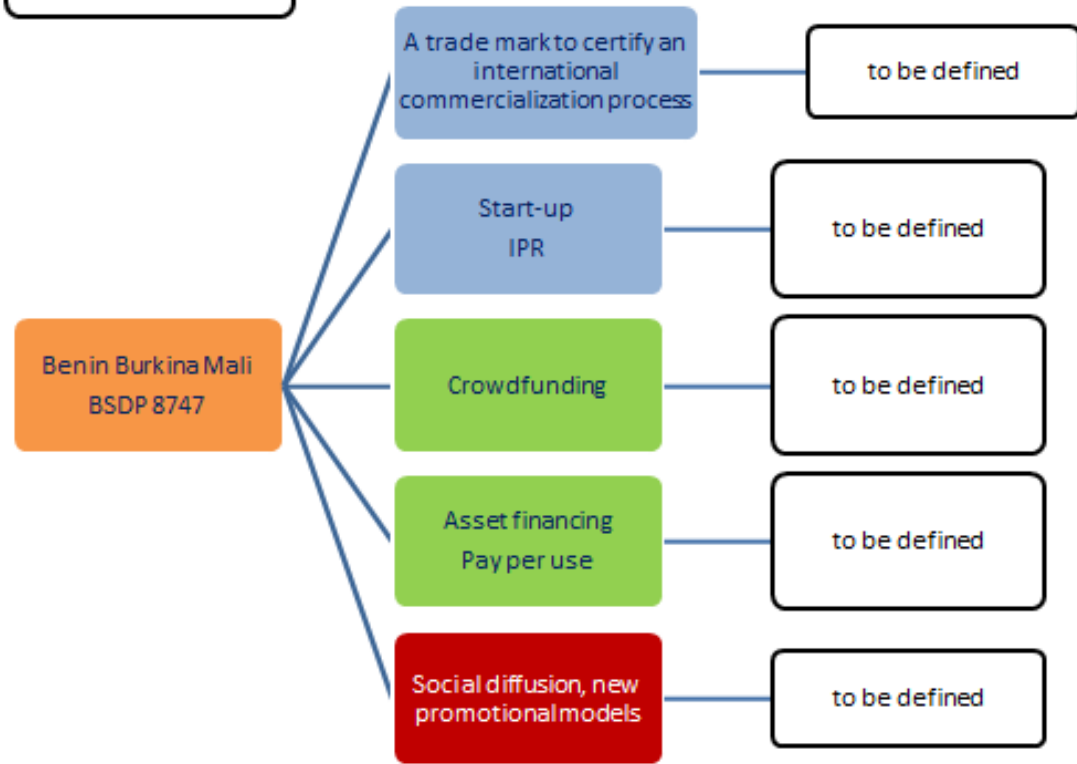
Benin Burkina Mali
BSDP 8747

A trade mark to certify an international commercialization process

to be defined

Start-up
IPR

to be defined

Crowdfunding

to be defined

Asset financing
Pay per use

to be defined

Social diffusion, new promotional models

to be defined